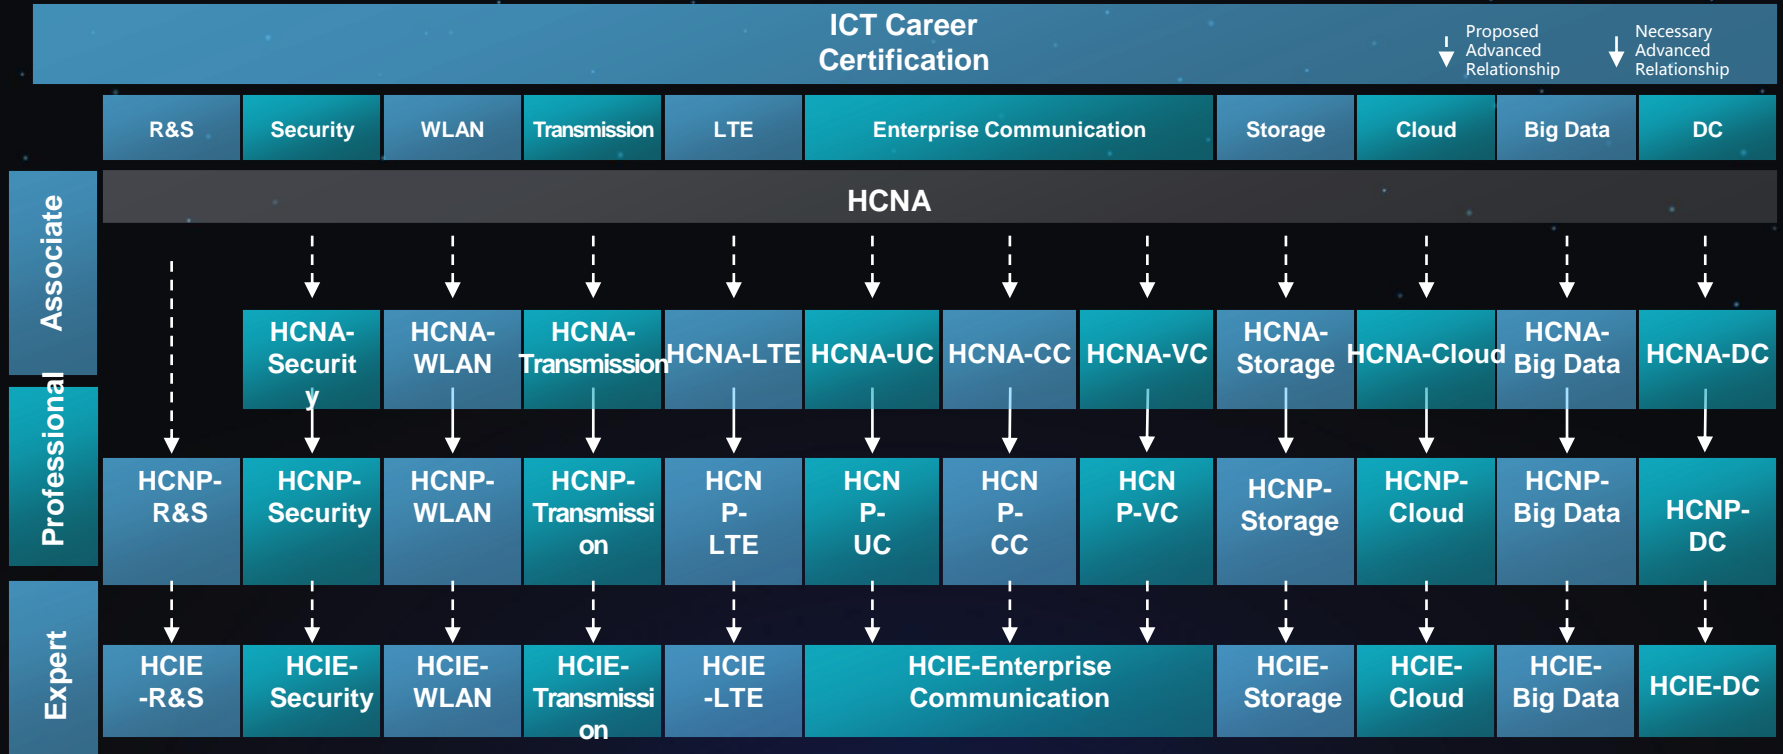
ICT Career Certification

Proposed Advanced Relationship

Necessary Advanced Relationship

| R&S | Security | WLAN | Transmission | LTE | Enterprise Communication | | | Storage | Cloud | Big Data | DC |
|---|---|---|---|---|---|---|---|---|---|---|---|

Associate

HCNA

| | HCNA-Securit y | HCNA-WLAN | HCNA-Transmission | HCNA-LTE | HCNA-UC | HCNA-CC | HCNA-VC | HCNA-Storage | HCNA-Cloud | HCNA-Big Data | HCNA-DC |
|---|---|---|---|---|---|---|---|---|---|---|---|

Professional

| HCNP-R&S | HCNP-Security | HCNP-WLAN | HCNP-Transmissi on | HCN P-LTE | HCN P-UC | HCN P-CC | HCN P-VC | HCNP-Storage | HCNP-Cloud | HCNP-Big Data | HCNP-DC |
|---|---|---|---|---|---|---|---|---|---|---|---|

Expert

| HCIE -R&S | HCIE-Security | HCIE-WLAN | HCIE-Transmissi on | HCIE -LTE | HCIE-Enterprise Communication | HCIE-Storage | HCIE-Cloud | HCIE-Big Data | HCIE-DC |
|---|---|---|---|---|---|---|---|---|---|